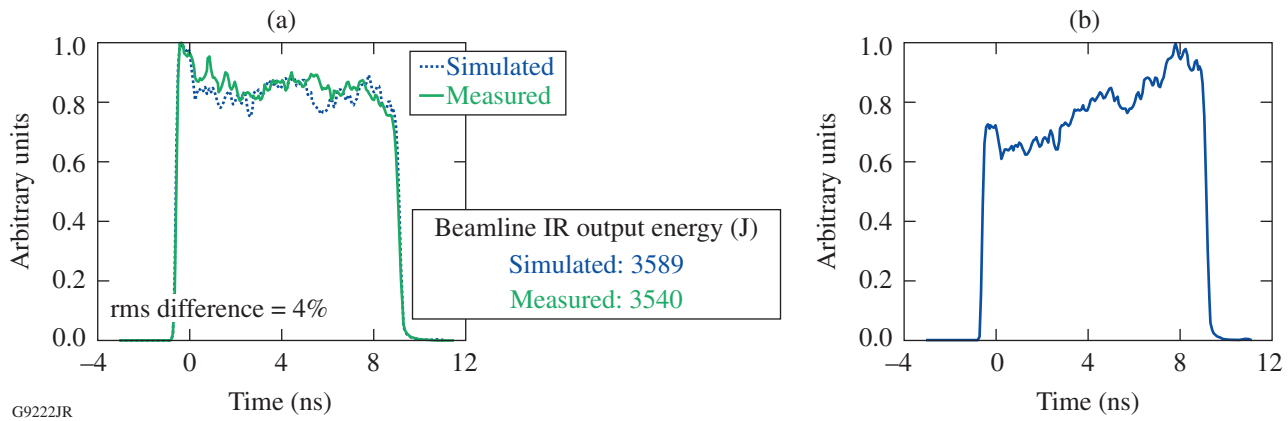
(a)

1.0
0.8
0.6
0.4
0.2
0.0

Arbitrary units

Simulated
Measured

Beamline IR output energy (J)
Simulated: 3589
Measured: 3540

rms difference = 4%

–4
0
4
8
12

Time (ns)

G9222JR

(b)

1.0
0.8
0.6
0.4
0.2
0.0

Arbitrary units

–4
0
4
8
12

Time (ns)